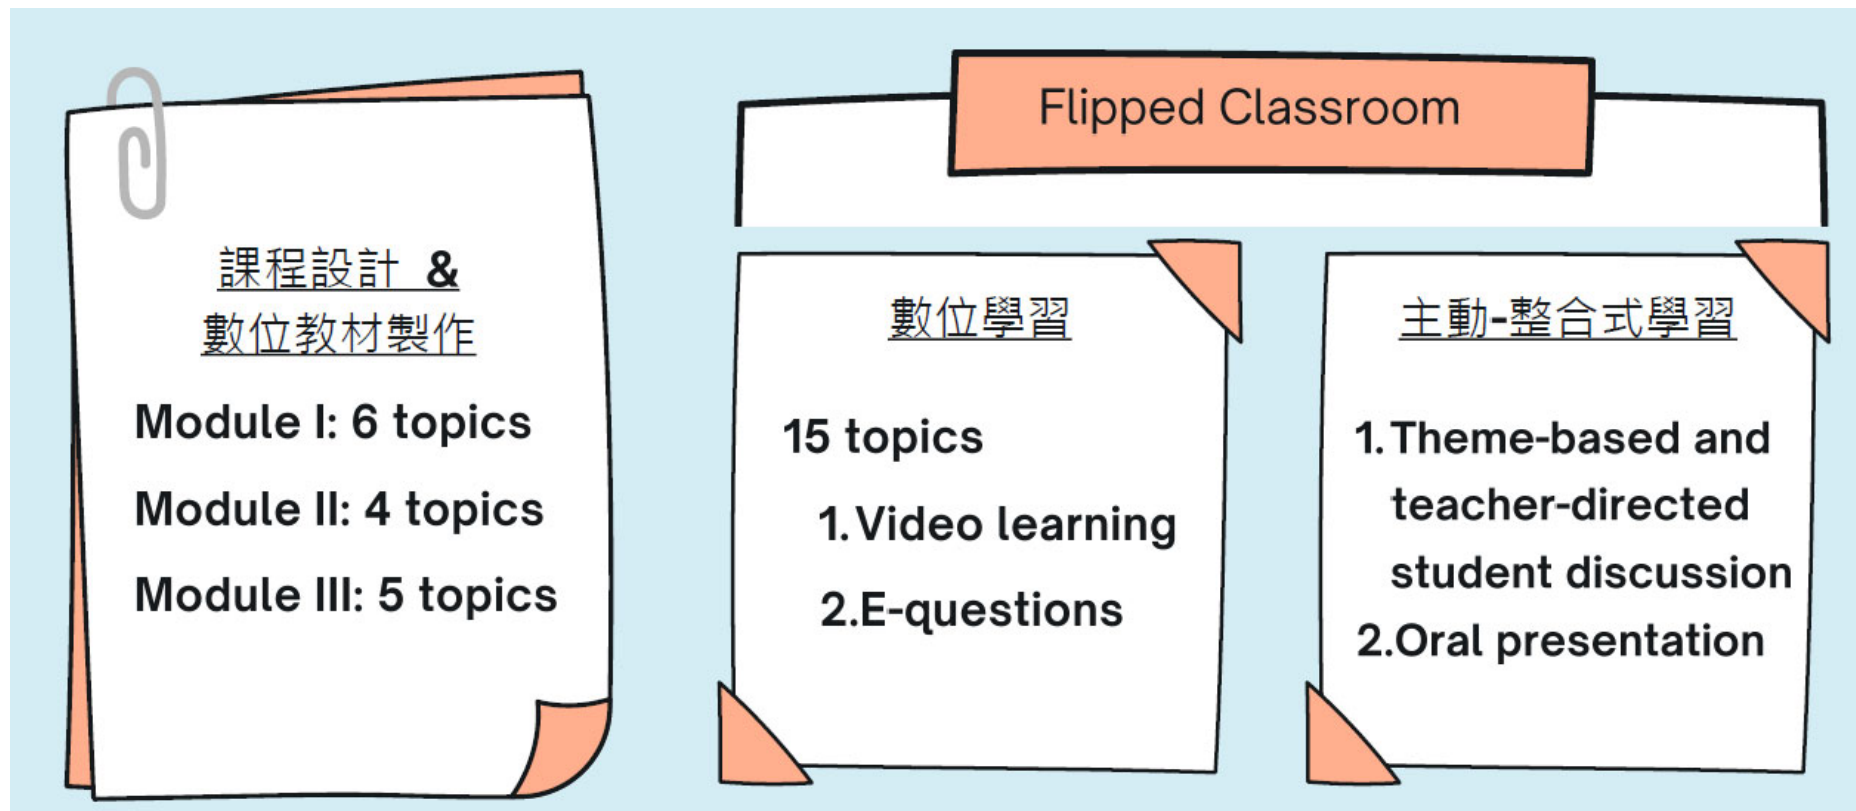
課程設計 &
數位教材製作

Module I: 6 topics

Module II: 4 topics

Module III: 5 topics

Flipped Classroom

數位學習

15 topics

1. Video learning

2. E-questions

主動-整合式學習

1. Theme-based and teacher-directed student discussion

2. Oral presentation